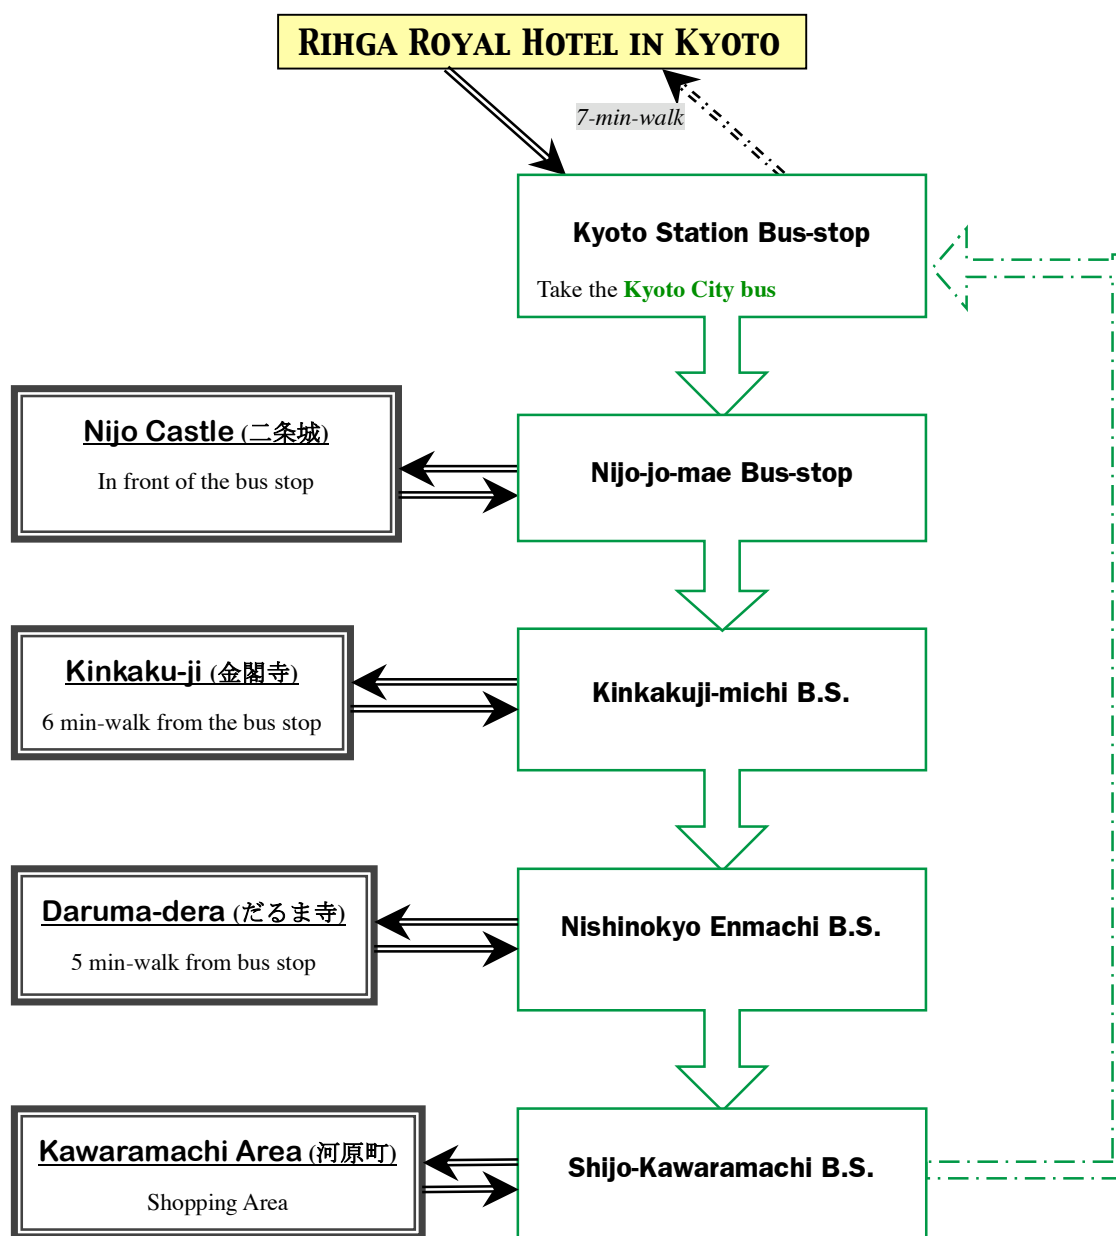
RIHGA ROYAL HOTEL IN KYOTO

7-min-walk

Kyoto Station Bus-stop

Take the Kyoto City bus

Nijo Castle (二条城)

In front of the bus stop

Nijo-jo-mae Bus-stop

Kinkaku-ji (金閣寺)

6 min-walk from the bus stop

Kinkakuji-michi B.S.

Daruma-dera (だるま寺)

5 min-walk from bus stop

Nishinokyo Enmachi B.S.

Kawaramachi Area (河原町)

Shopping Area

Shijo-Kawaramachi B.S.